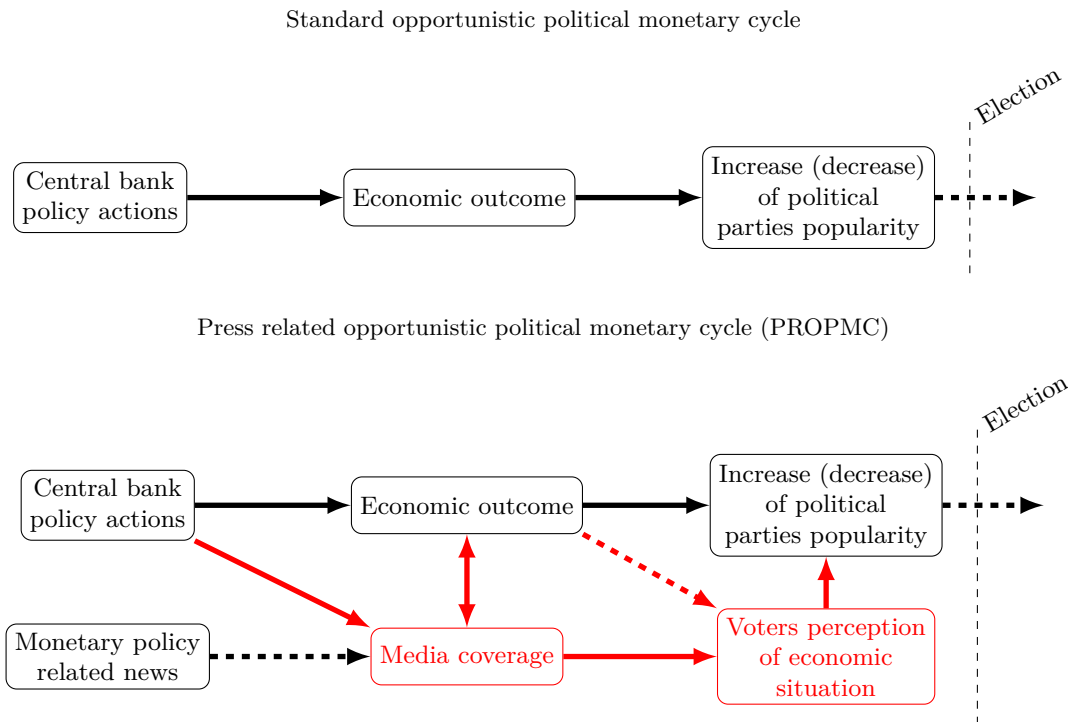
Standard opportunistic political monetary cycle

Central bank policy actions

Economic outcome

Increase (decrease) of political parties popularity

Election

Press related opportunistic political monetary cycle (PROPMC)

Central bank policy actions

Economic outcome

Increase (decrease) of political parties popularity

Election

Monetary policy related news

Media coverage

Voters perception of economic situation